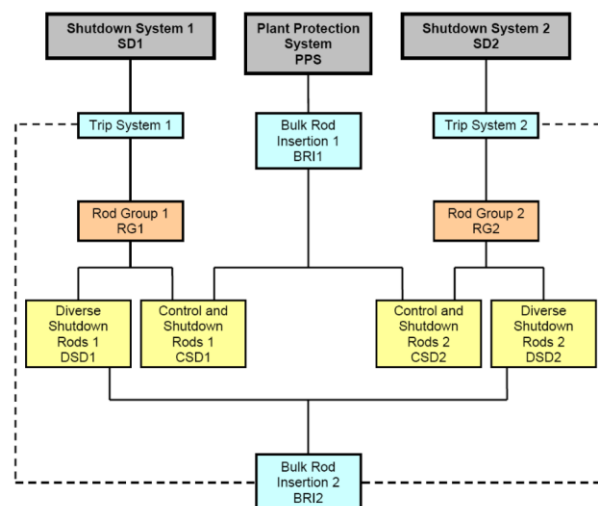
Shutdown System 1
SD1

Plant Protection System
PPS

Shutdown System 2
SD2

Trip System 1

Bulk Rod Insertion 1
BRI1

Trip System 2

Rod Group 1
RG1

Rod Group 2
RG2

Diverse Shutdown Rods 1
DSD1

Control and Shutdown Rods 1
CSD1

Control and Shutdown Rods 2
CSD2

Diverse Shutdown Rods 2
DSD2

Bulk Rod Insertion 2
BRI2